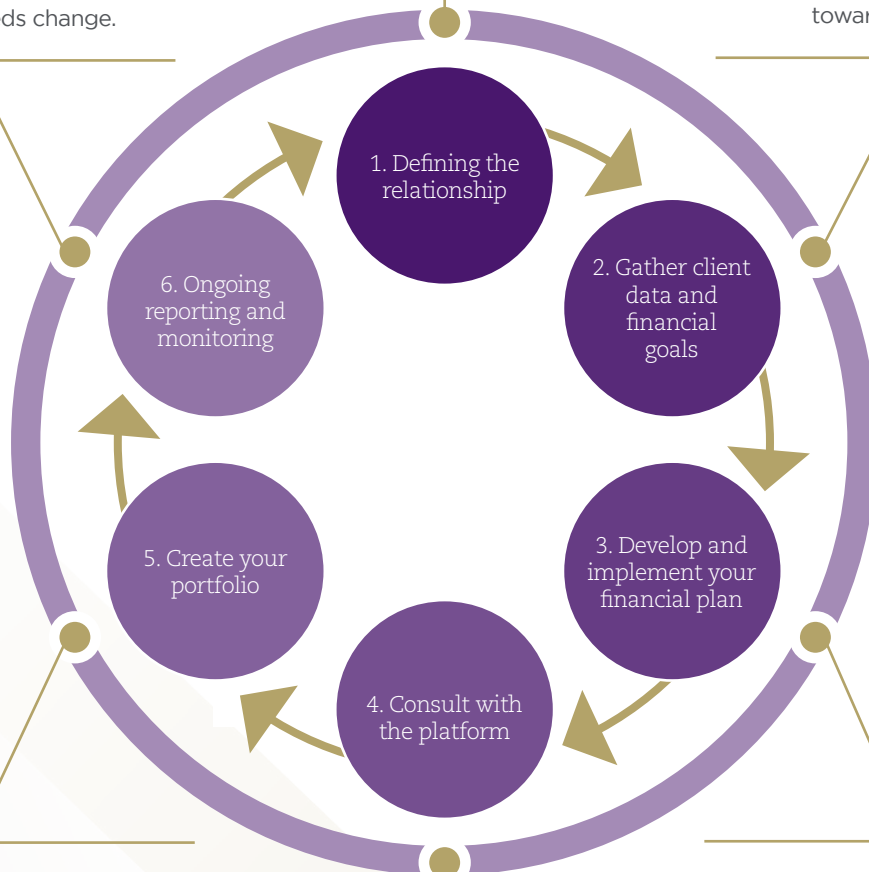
ds change.

towar

1. Defining the relationship

2. Gather client data and financial goals

3. Develop and implement your financial plan

4. Consult with the platform

5. Create your portfolio

6. Ongoing reporting and monitoring